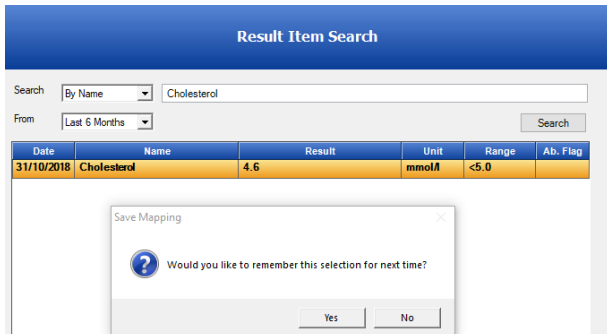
Result Item Search

Search By Name Cholesterol

From Last 6 Months Search

| Date | Name | Result | Unit | Range | Ab. Flag |
|---|---|---|---|---|---|
| 31/10/2018 | Cholesterol | 4.6 | mmol/l | <5.0 | |

Save Mapping

Would you like to remember this selection for next time?

Yes No